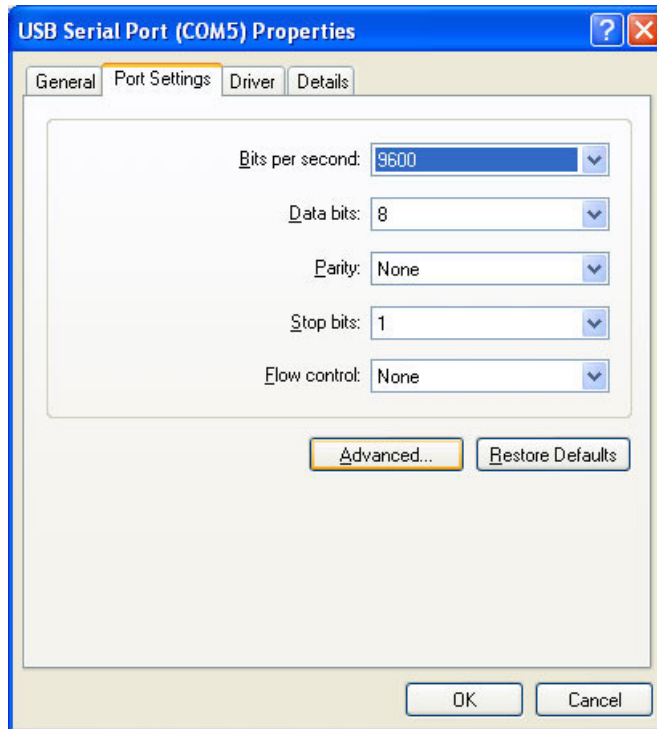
USB Serial Port (COM5) Properties

?

General Port Settings Driver Details

Bits per second: 9600

Data bits: 8

Parity: None

Stop bits: 1

Flow control: None

Advanced... Restore Defaults

OK Cancel